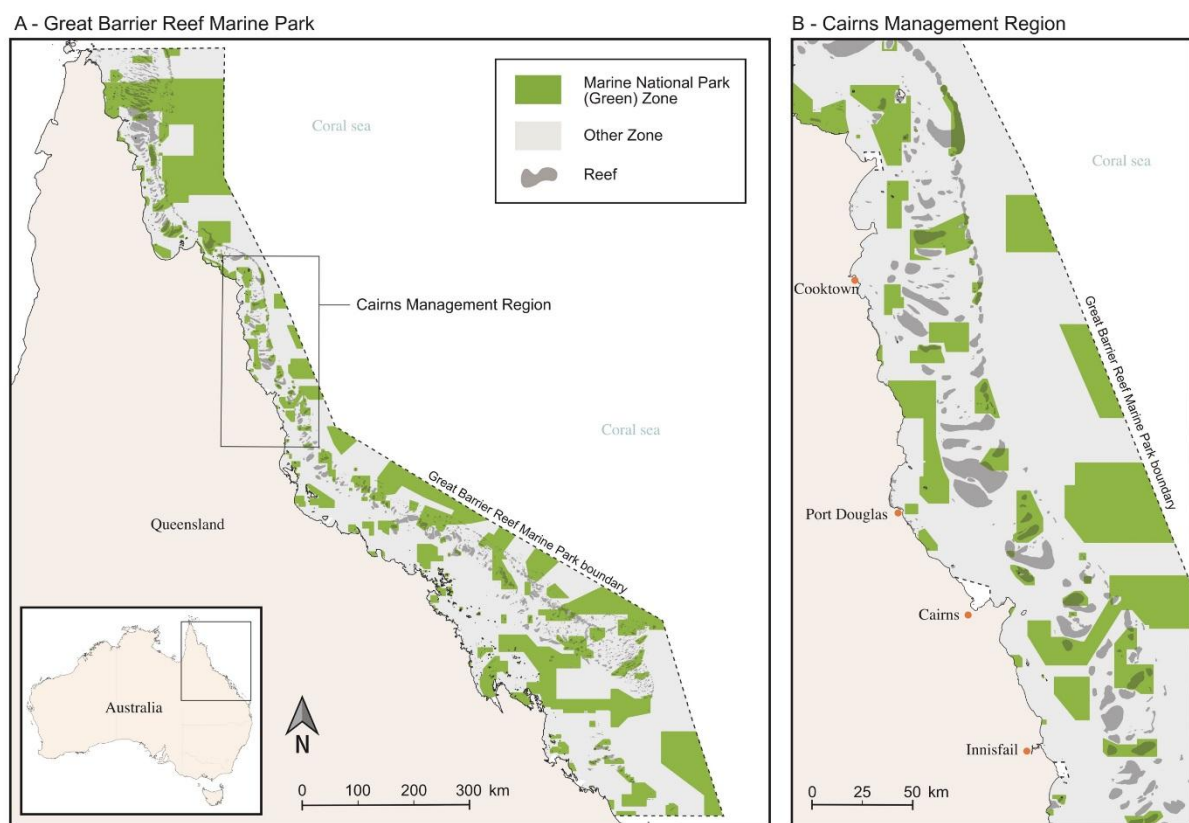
A - Great Barrier Reef Marine Park

Marine National Park (Green) Zone

Other Zone

Reef

Coral sea

Cairns Management Region

Coral sea

Great Barrier Reef Marine Park boundary

Queensland

Australia

N

0 100 200 300 km

B - Cairns Management Region

Coral sea

Cooktown

Great Barrier Reef Marine Park boundary

Port Douglas

Cairns

Innisfail

0 25 50 km